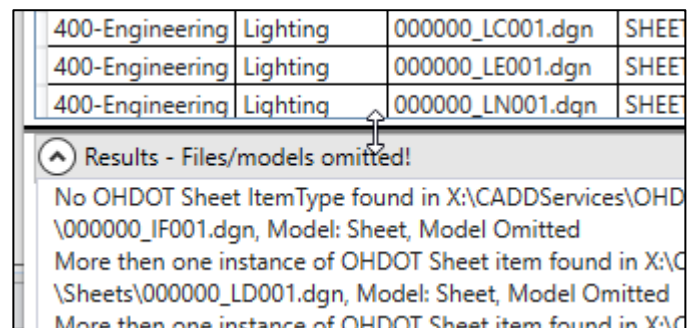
| 400-Engineering | Lighting | 000000_LC001.dgn | SHEE |
|---|---|---|---|
| 400-Engineering | Lighting | 000000_LE001.dgn | SHEE |
| 400-Engineering | Lighting | 000000_LN001.dgn | SHEE |

Results - Files/models omitted!

No OHDOT Sheet ItemType found in X:\CADDServices\OHD
\000000_IF001.dgn, Model: Sheet, Model Omitted
More then one instance of OHDOT Sheet item found in X:\C
\Sheets\000000_LD001.dgn, Model: Sheet, Model Omitted
More then one instance of OHDOT Sheet item found in X:\C